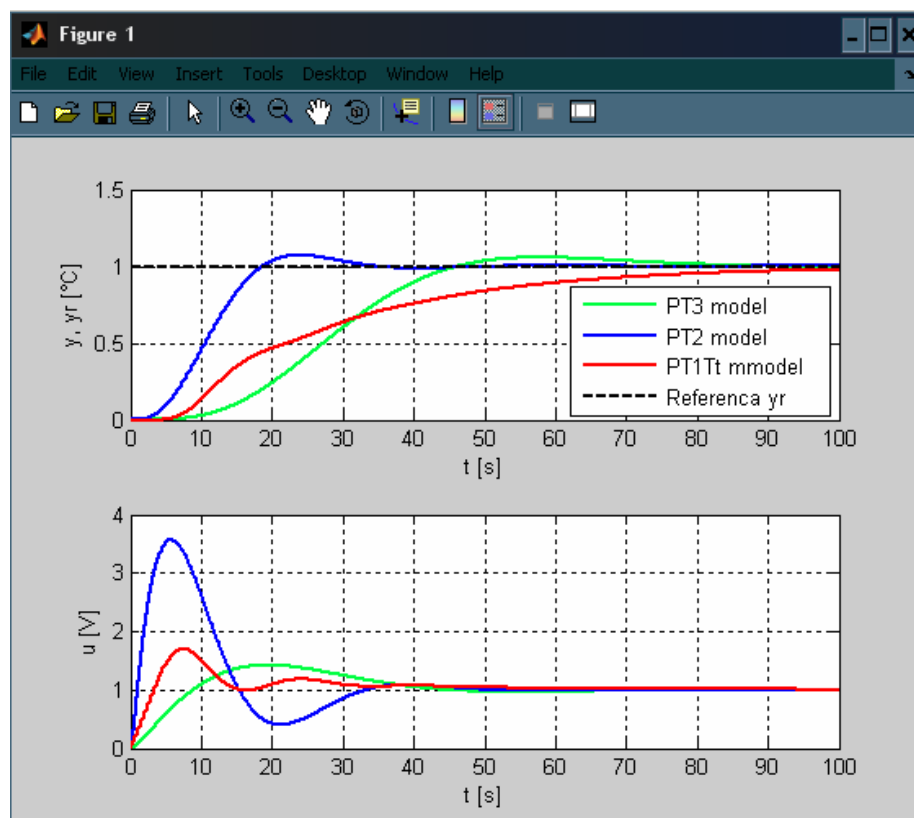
Figure 1

File Edit View Insert Tools Desktop Window Help

1.5
1
0.5
0
y, yr [°C]
0 10 20 30 40 50 60 70 80 90 100
t [s]

PT3 model
PT2 model
PT1Tt mmodel
Referenca yr

4
3
2
1
0
u [V]
0 10 20 30 40 50 60 70 80 90 100
t [s]